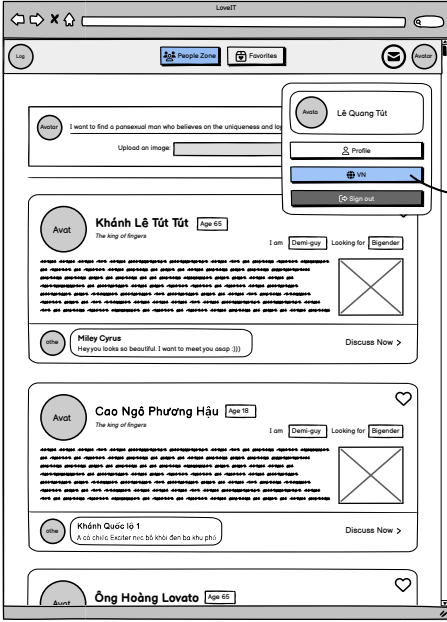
LoveIT

Log

People Zone

Favorites

Avatar

Avata

Lê Quang Tút

Profile

VN

Sign out

Avatar

I want to find a pansexual man who believes on the uniqueness and lo

Upload an image:

Avat

Khánh Lê Tút Tút

Age 65

The king of fingers

I am

Demi-guy

Looking for

Bigender

othe

Miley Cyrus

Heyyou looks so beautiful. I want to meet you asap :)))

Discuss Now >

Avat

Cao Ngô Phương Hậu

Age 18

The king of fingers

I am

Demi-guy

Looking for

Bigender

othe

Khánh Quốc lò 1

A có chiếc Exciter nẹc bô khói đen ba khu phố

Discuss Now >

Avat

Ông Hoàng Lovato

Age 65